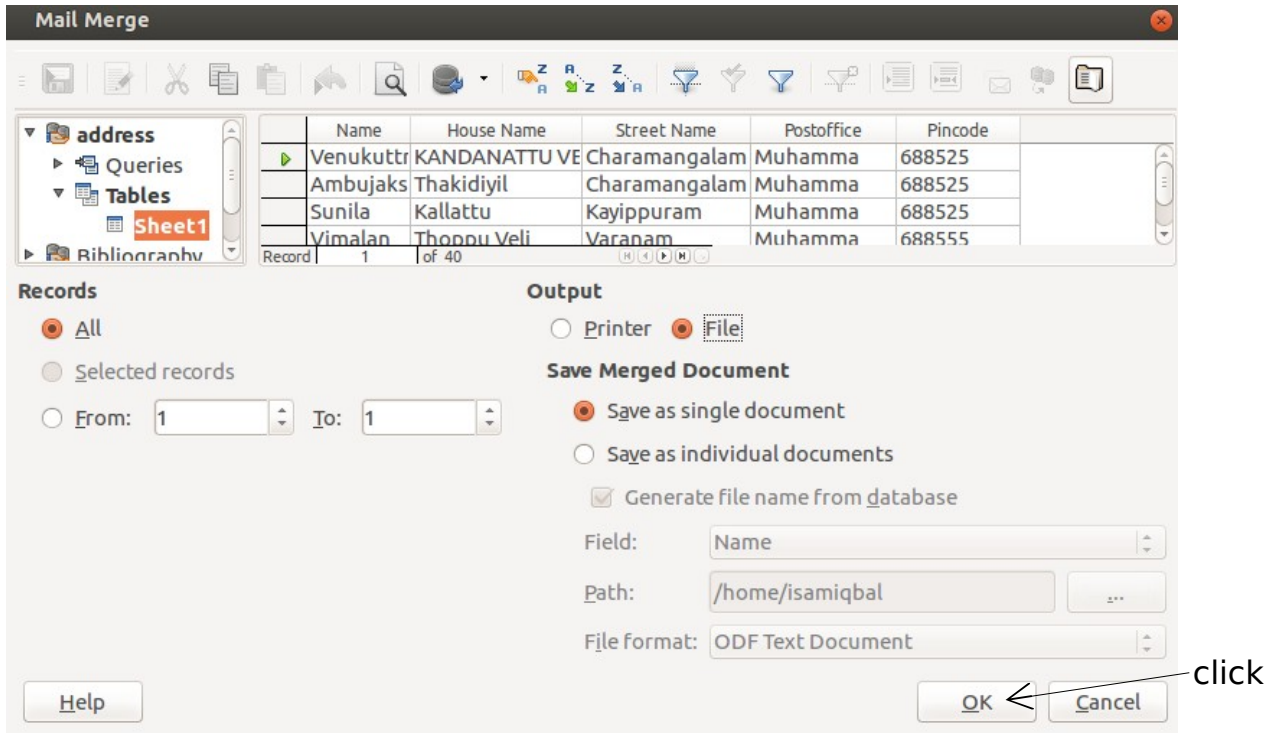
Mail Merge

address
Queries
Tables
Sheet1
Bibliography

| | Name | House Name | Street Name | Postoffice | Pincode |
|---|---|---|---|---|---|
| | Venukuttr | KANDANATTU VE | Charamangalam | Muhamma | 688525 |
| | Ambujaks | Thakidiyil | Charamangalam | Muhamma | 688525 |
| | Sunila | Kallattu | Kayippuram | Muhamma | 688525 |
| | Vimalan | Thoppu Veli | Varanam | Muhamma | 688555 |

Record 1 of 40

Records
All
Selected records
From: 1 To: 1

Output
Printer File
Save Merged Document
Save as single document
Save as individual documents
Generate file name from database
Field: Name
Path: /home/isamiqbal ...
File format: ODF Text Document

Help
OK
Cancel
click